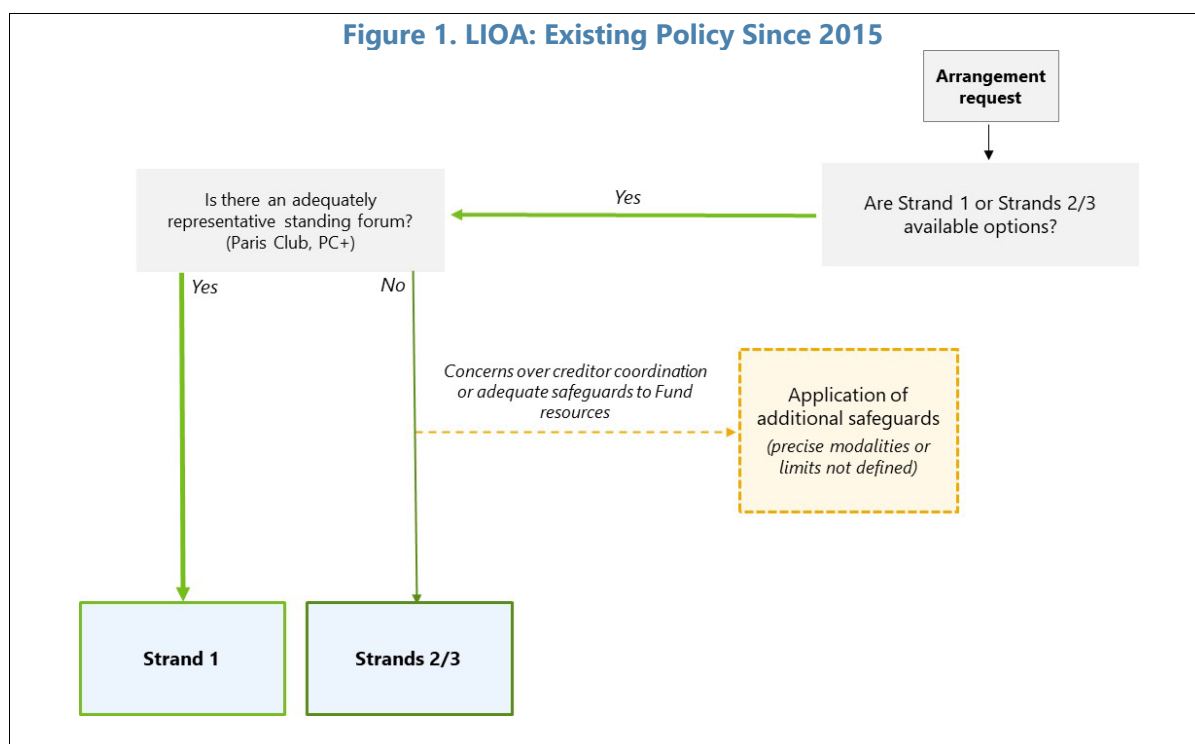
Figure 1. LIOA: Existing Policy Since 2015

Arrangement request

Are Strand 1 or Strands 2/3 available options?

Yes

Is there an adequately representative standing forum? (Paris Club, PC+)

Yes

No

Concerns over creditor coordination or adequate safeguards to Fund resources

Application of additional safeguards (precise modalities or limits not defined)

Strand 1

Strands 2/3